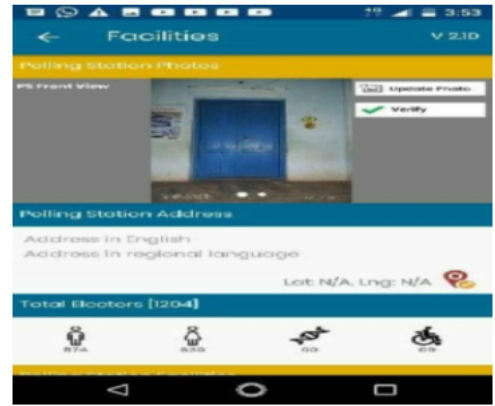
3:53

Facilities

V 2.10

Polling Station Photos

PS Front View

Update Photo

Verify

Polling Station Address

Address in English

Address in regional language

Lat: N/A, Lng: N/A

Total Electors [1204]

674

530

00

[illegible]